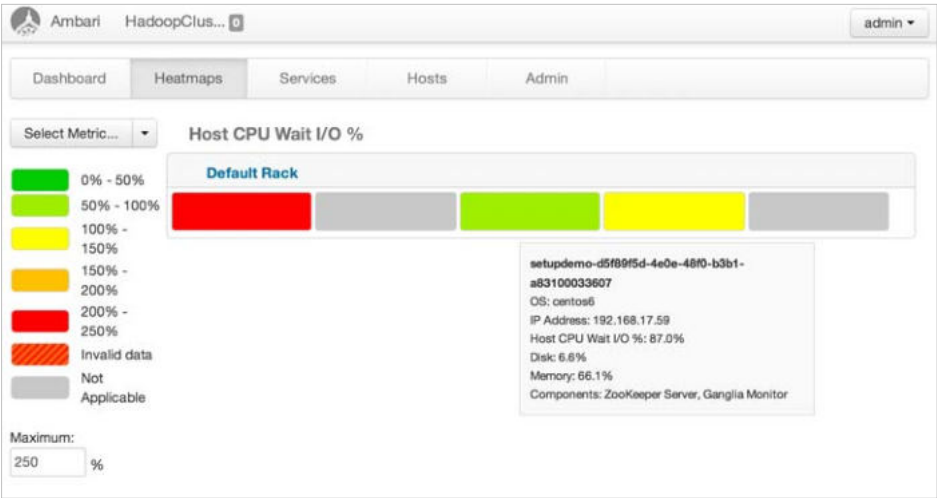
Ambari HadoopClus... 0

admin

Dashboard Heatmaps Services Hosts Admin

Select Metric...

Host CPU Wait I/O %

Default Rack

0% - 50%
50% - 100%
100% - 150%
150% - 200%
200% - 250%
Invalid data
Not Applicable

setupdemo-d5f89f5d-4e0e-48f0-b3b1-a83100033607
OS: centos6
IP Address: 192.168.17.59
Host CPU Wait I/O %: 87.0%
Disk: 6.6%
Memory: 66.1%
Components: ZooKeeper Server, Ganglia Monitor

Maximum:
250 %